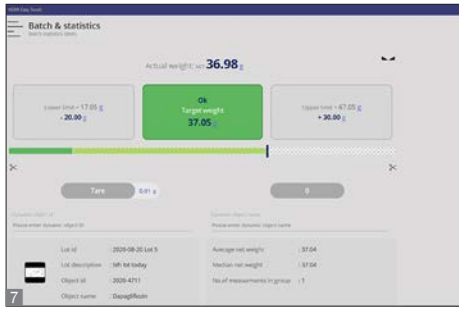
Batch & statistics

Actual weight: NET 36.98 g

Lower limit = 17.05 g
- 20.00 g

Ok
Target weight
37.05 g

Upper limit = 67.05 g
+ 30.00 g

Tare
0.01 g

0

Lot id : 2020-08-20 Lot 5
Lot description : 5th lot today
Object id : 2020-4711
Object name : Dapagliflozin

Average net weight : 37.04
Median net weight : 37.04
No.of measurements in group : 7

7